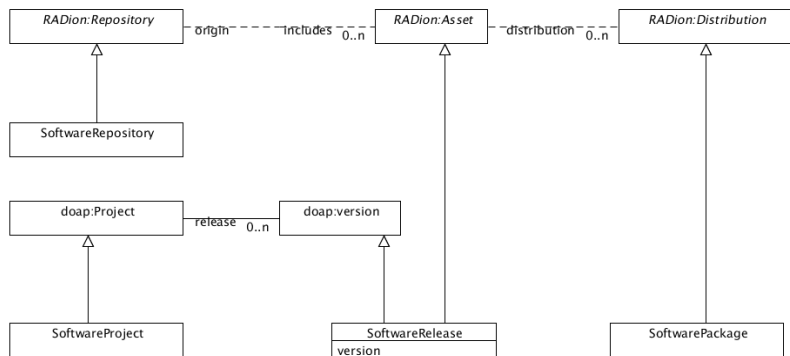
RADion:Repository

origin

includes

0..n

RADion:Asset

distribution

0..n

RADion:Distribution

SoftwareRepository

doap:Project

release

0..n

doap:version

SoftwareProject

SoftwareRelease

version

SoftwarePackage